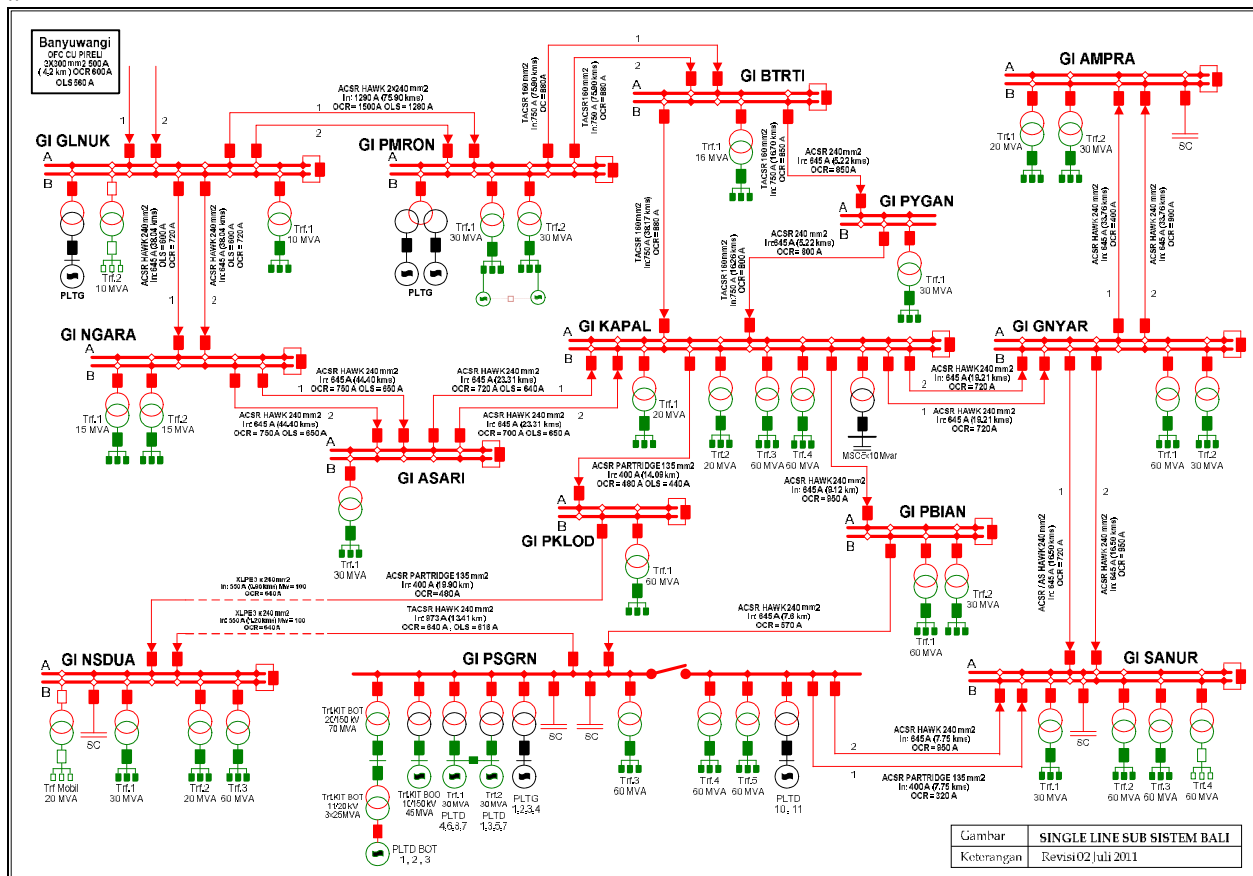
Banyuwangi
OFC CU PIRELI
2X300 mm2 500 A
(4,2 km) OCR 600 A
OLS 560 A

1 2

GI GLNUK
A
B

ACSR HAWK 2x240 mm2
In: 1290 A (75,90 kms)
OCR= 1500 A OLS = 1280 A
1
2

GI PMRON
A
B

TACSR 160 mm2
In: 750 A (75,90 kms)
OCR = 880 A

TACSR 160 mm2
In: 750 A (75,90 kms)
OCR = 880 A

1
2

GI BTRTI
A
B

Trf.1
16 MVA

TACSR 160 mm2
In: 750 A (16,70 kms)
OCR = 850 A

ACSR 240 mm2
In: 645 A (5,22 kms)
OCR= 650 A

GI PYGAN
A
B

Trf.1
30 MVA

GI AMPRA
A
B

Trf.1
20 MVA

Trf.2
30 MVA

SC

PLTG

Trf.2
10 MVA

ACSR HAWK 240 mm2
In: 645 A (36,34 kms)
OLS = 600 A
OCR = 720 A

ACSR HAWK 240 mm2
In: 645 A (36,34 kms)
OLS = 600 A
OCR = 720 A

Trf.1
10 MVA

PLTG

Trf.1
30 MVA

Trf.2
30 MVA

TACSR 160 mm2
In: 750 A (28,17 kms)
OCR = 880 A

TACSR 160 mm2
In: 750 A (16,26 kms)
OCR = 850 A

ACSR 240 mm2
In: 645 A (5,22 kms)
OCR = 800 A

ACSR HAWK 240 mm2
In: 645 A (30,76 kms)
OCR = 400 A

ACSR HAWK 240 mm2
In: 645 A (30,76 kms)
OCR = 800 A

1 2

1 2

GI NGARA
A
B

Trf.1
15 MVA

Trf.2
15 MVA

ACSR HAWK 240 mm2
In: 645 A (44,40 kms)
OCR = 750 A OLS = 650 A
1

ACSR HAWK 240 mm2
In: 645 A (44,40 kms)
OCR = 750 A OLS = 650 A

ACSR HAWK 240 mm2
In: 645 A (23,31 kms)
OCR = 720 A OLS = 640 A
1

ACSR HAWK 240 mm2
In: 645 A (23,31 kms)
OCR = 700 A OLS = 650 A
2

GI ASARI

Trf.1
30 MVA

GI KAPAL
A
B

Trf.1
20 MVA

Trf.2
20 MVA

Trf.3
60 MVA

Trf.4
60 MVA

MSC = 10 Mvar

ACSR HAWK 240 mm2
In: 645 A (19,21 kms)
OCR = 720 A
2

1
ACSR HAWK 240 mm2
In: 645 A (19,21 kms)
OCR= 720 A

GI GNYAR
A
B

Trf.1
60 MVA

Trf.2
30 MVA

ACSR PARTRIDGE 135 mm2
In: 400 A (14,09 km)
OCR = 480 A OLS = 440 A

GI PKLOD
A
B

Trf.1
60 MVA

ACSR HAWK 240 mm2
In: 645 A (9,12 km)
OCR = 950 A

GI PBIAN
A
B

Trf.1
60 MVA

Trf.2
30 MVA

1 2

ACSR / AS HAWK 240 mm2
In: 645 A (16,50 kms)
OCR = 720 A

ACSR HAWK 240 mm2
In: 645 A (16,50 kms)
OCR = 950 A

XLPE 3 x 240 mm2
In: 550 A (0,580 km) Mw = 100
OCR = 640 A

ACSR PARTRIDGE 135 mm2
In: 400 A (19,90 km)
OCR= 480 A

XLPE 3 x 240 mm2
In: 550 A (1,20 km) Mw = 100
OCR = 640 A

TACSR HAWK 240 mm2
In: 973 A (13,41 km)
OCR = 640 A ; OLS = 618 A

ACSR HAWK 240 mm2
In: 645 A (7,6 km)
OCR = 570 A

GI NSDUA
A
B

Trf Mobil
20 MVA

SC

Trf.1
30 MVA

Trf.2
20 MVA

Trf.3
60 MVA

GI PSGRN

Trf.KIT BOT
20/150 kV
70 MVA

Trf.KIT BOT
11/20 kV
3x25 MVA

PLTD BOT
1, 2, 3

Trf.KIT BOO
10/150 kV
45 MVA

Trf.1
30 MVA
PLTD
4,6,3,7

Trf.2
30 MVA
PLTD
1,3,5,7

PLTG
1,2,3,4

SC

SC

Trf.3
60 MVA

Trf.4
60 MVA

Trf.5
60 MVA

PLTD
10, 11

ACSR HAWK 240 mm2
In: 645 A (7,75 kms)
OCR = 950 A
2

1
ACSR PARTRIDGE 135 mm2
In: 400 A (7,75 kms)
OCR = 320 A

GI SANUR
A
B

Trf.1
30 MVA

SC

Trf.2
60 MVA

Trf.3
60 MVA

Trf.4
60 MVA

| Gambar | SINGLE LINE SUB SISTEM BALI |
|---|---|
| Keterangan | Revisi 02 Juli 2011 |